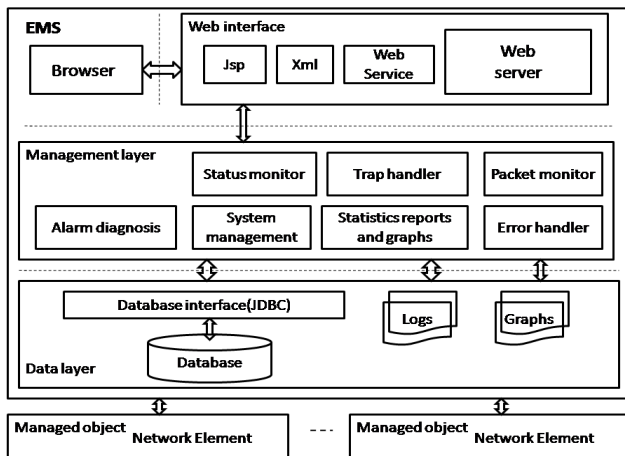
EMS

Web interface

Browser

Jsp

Xml

Web Service

Web server

Management layer

Status monitor

Trap handler

Packet monitor

Alarm diagnosis

System management

Statistics reports and graphs

Error handler

Database interface(JDBC)

Logs

Graphs

Database

Data layer

Managed object Network Element

---

Managed object Network Element